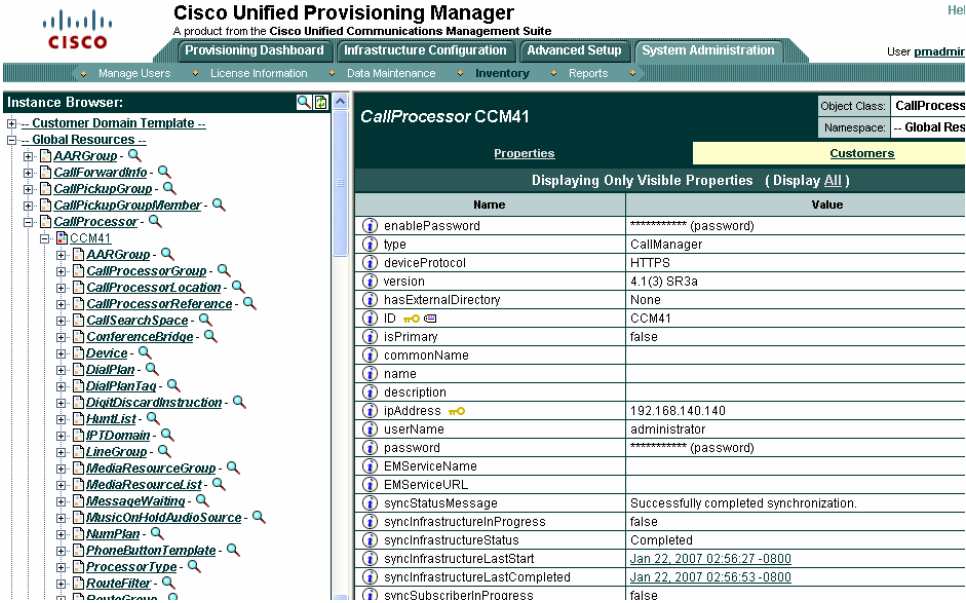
CISCO

Cisco Unified Provisioning Manager
A product from the Cisco Unified Communications Management Suite

Hel

Provisioning Dashboard | Infrastructure Configuration | Advanced Setup | System Administration

User pmadmin

Manage Users · License Information · Data Maintenance · Inventory · Reports

Instance Browser:

-- Customer Domain Template --
-- Global Resources --
AARGroup -
CallForwardInfo -
CallPickupGroup -
CallPickupGroupMember -
CallProcessor -
CCM41
AARGroup -
CallProcessorGroup -
CallProcessorLocation -
CallProcessorReference -
CallSearchSpace -
ConferenceBridge -
Device -
DialPlan -
DialPlanTag -
DigitDiscardInstruction -
HuntList -
IPTDomain -
LineGroup -
MediaResourceGroup -
MediaResourceList -
MessageWaiting -
MusicOnHoldAudioSource -
NumPlan -
PhoneButtonTemplate -
ProcessorType -
RouteFilter -
RouteGroup -

CallProcessor CCM41

Object Class: CallProcess
Namespace: -- Global Res

Properties | Customers

Displaying Only Visible Properties (Display All)

| Name | Value |
|---|---|
| enablePassword | *********** (password) |
| type | CallManager |
| deviceProtocol | HTTPS |
| version | 4.1(3) SR3a |
| hasExternalDirectory | None |
| ID | CCM41 |
| isPrimary | false |
| commonName | |
| name | |
| description | |
| ipAddress | 192.168.140.140 |
| userName | administrator |
| password | *********** (password) |
| EMServiceName | |
| EMServiceURL | |
| syncStatusMessage | Successfully completed synchronization. |
| syncInfrastructureInProgress | false |
| syncInfrastructureStatus | Completed |
| syncInfrastructureLastStart | Jan 22, 2007 02:56:27 -0800 |
| syncInfrastructureLastCompleted | Jan 22, 2007 02:56:53 -0800 |
| syncSubscriberInProgress | false |